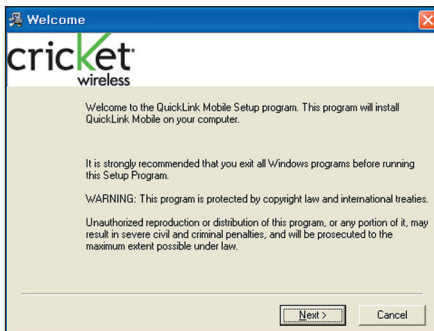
Welcome

cricket wireless

Welcome to the QuickLink Mobile Setup program. This program will install QuickLink Mobile on your computer.

It is strongly recommended that you exit all Windows programs before running this Setup Program.

WARNING: This program is protected by copyright law and international treaties.

Unauthorized reproduction or distribution of this program, or any portion of it, may result in severe civil and criminal penalties, and will be prosecuted to the maximum extent possible under law.

Next >

Cancel